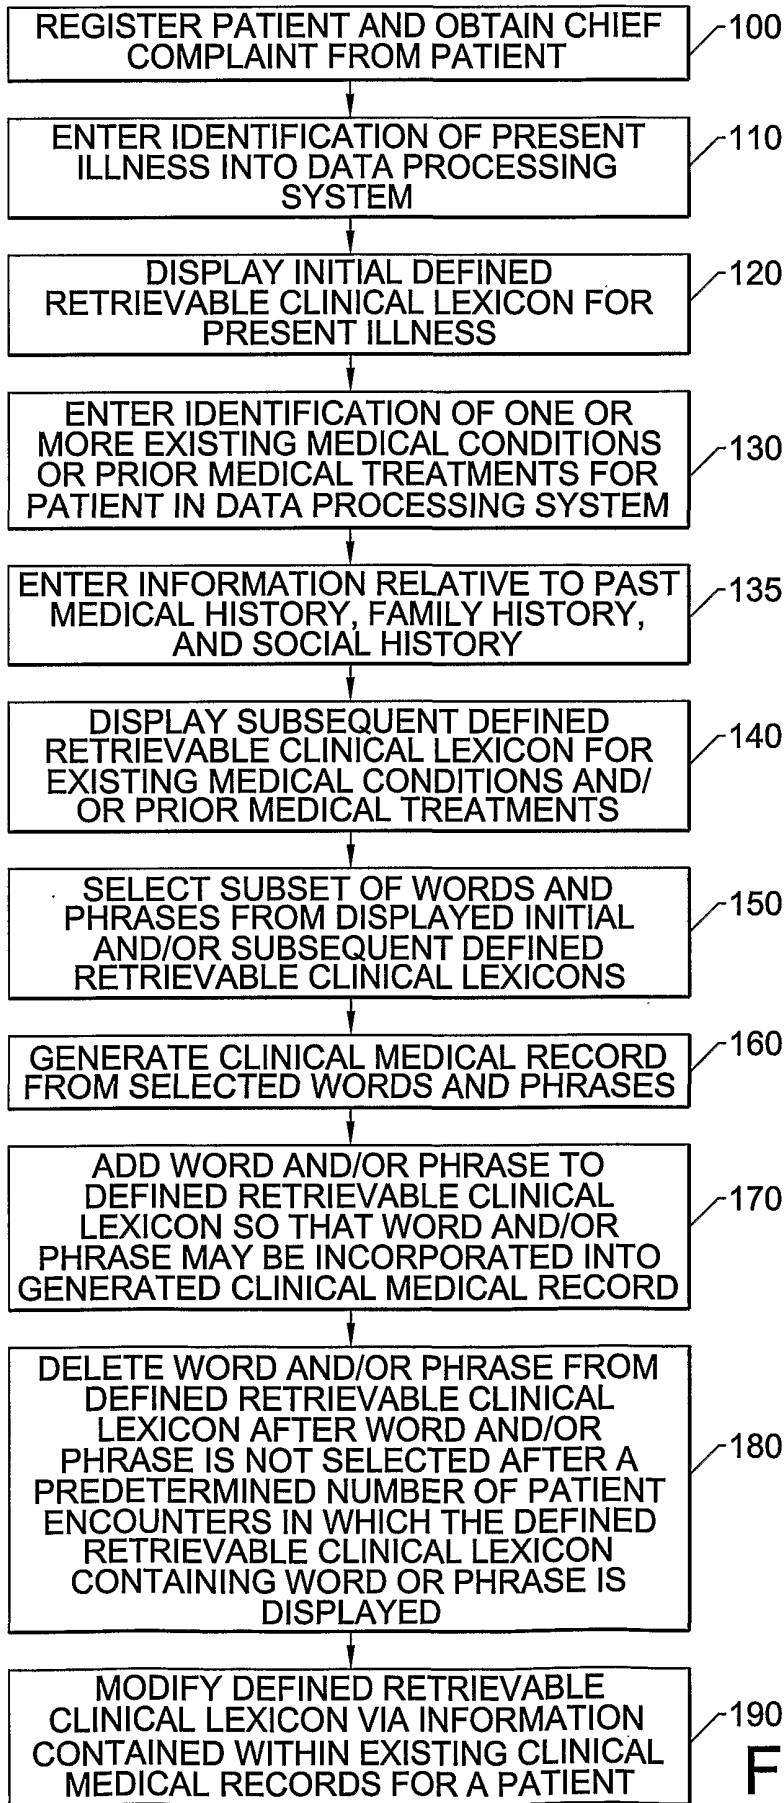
REGISTER PATIENT AND OBTAIN CHIEF COMPLAINT FROM PATIENT

100

ENTER IDENTIFICATION OF PRESENT ILLNESS INTO DATA PROCESSING SYSTEM

110

DISPLAY INITIAL DEFINED RETRIEVABLE CLINICAL LEXICON FOR PRESENT ILLNESS

120

ENTER IDENTIFICATION OF ONE OR MORE EXISTING MEDICAL CONDITIONS OR PRIOR MEDICAL TREATMENTS FOR PATIENT IN DATA PROCESSING SYSTEM

130

ENTER INFORMATION RELATIVE TO PAST MEDICAL HISTORY, FAMILY HISTORY, AND SOCIAL HISTORY

135

DISPLAY SUBSEQUENT DEFINED RETRIEVABLE CLINICAL LEXICON FOR EXISTING MEDICAL CONDITIONS AND/ OR PRIOR MEDICAL TREATMENTS

140

SELECT SUBSET OF WORDS AND PHRASES FROM DISPLAYED INITIAL AND/OR SUBSEQUENT DEFINED RETRIEVABLE CLINICAL LEXICONS

150

GENERATE CLINICAL MEDICAL RECORD FROM SELECTED WORDS AND PHRASES

160

ADD WORD AND/OR PHRASE TO DEFINED RETRIEVABLE CLINICAL LEXICON SO THAT WORD AND/OR PHRASE MAY BE INCORPORATED INTO GENERATED CLINICAL MEDICAL RECORD

170

DELETE WORD AND/OR PHRASE FROM DEFINED RETRIEVABLE CLINICAL LEXICON AFTER WORD AND/OR PHRASE IS NOT SELECTED AFTER A PREDETERMINED NUMBER OF PATIENT ENCOUNTERS IN WHICH THE DEFINED RETRIEVABLE CLINICAL LEXICON CONTAINING WORD OR PHRASE IS DISPLAYED

180

MODIFY DEFINED RETRIEVABLE CLINICAL LEXICON VIA INFORMATION CONTAINED WITHIN EXISTING CLINICAL MEDICAL RECORDS FOR A PATIENT

190

F